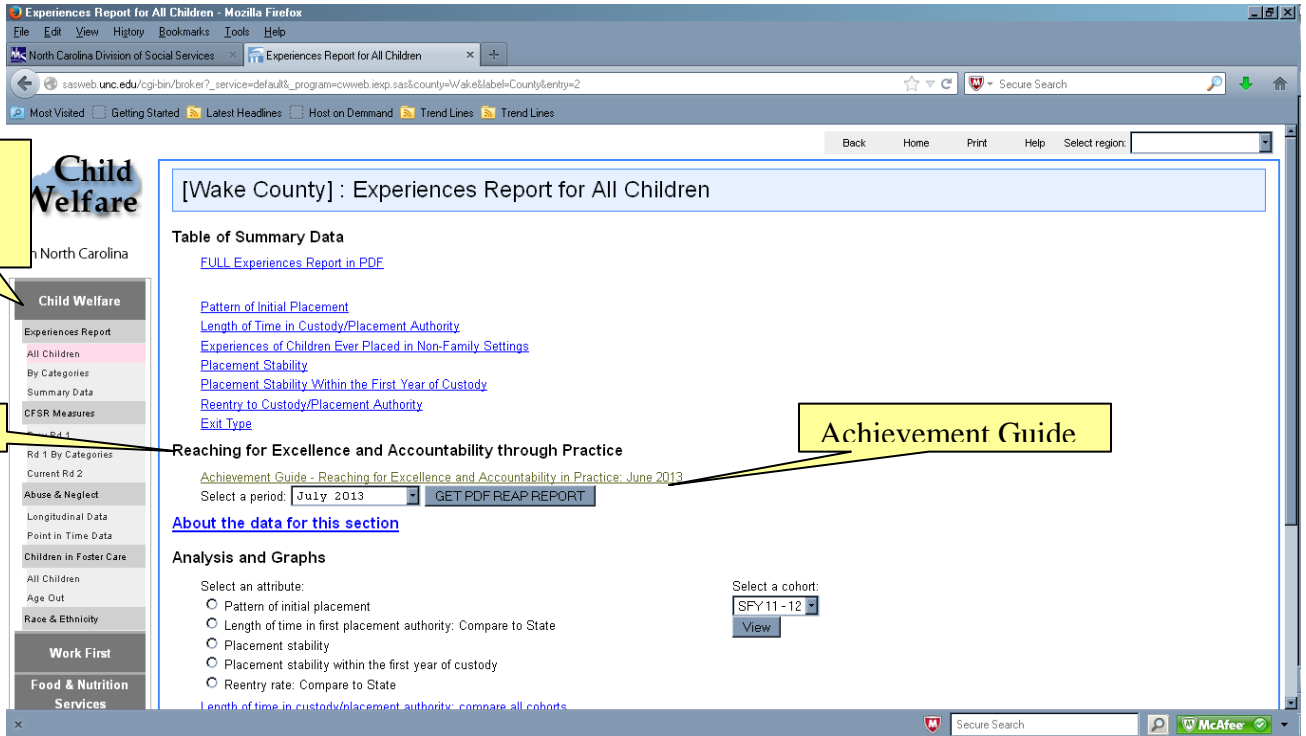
Experiences Report for All Children - Mozilla Firefox

File Edit View History Bookmarks Tools Help

North Carolina Division of Social Services × Experiences Report for All Children × +

sasweb.unc.edu/cgi-bin/broker?_service=default&_program=cwweb.iexp.sas&county=Wake&label=County&entry=2

Secure Search

Most Visited Getting Started Latest Headlines Host on Demmand Trend Lines Trend Lines

Back Home Print Help Select region:

Child Welfare

n North Carolina

Child Welfare

Experiences Report
All Children
By Categories
Summary Data
CFSR Measures
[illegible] Rd 1
Rd 1 By Categories
Current Rd 2
Abuse & Neglect
Longitudinal Data
Point in Time Data
Children in Foster Care
All Children
Age Out
Race & Ethnicity

Work First

Food & Nutrition Services

[Wake County] : Experiences Report for All Children

Table of Summary Data

FULL Experiences Report in PDF

Pattern of Initial Placement
Length of Time in Custody/Placement Authority
Experiences of Children Ever Placed in Non-Family Settings
Placement Stability
Placement Stability Within the First Year of Custody
Reentry to Custody/Placement Authority
Exit Type

Reaching for Excellence and Accountability through Practice

Achievement Guide

Achievement Guide - Reaching for Excellence and Accountability in Practice: June 2013
Select a period: July 2013 GET PDF REAP REPORT

About the data for this section

Analysis and Graphs

Select an attribute:
Pattern of initial placement
Length of time in first placement authority: Compare to State
Placement stability
Placement stability within the first year of custody
Reentry rate: Compare to State

Select a cohort:
SFY 11 - 12
View

Length of time in custody/placement authority: compare all cohorts

Secure Search McAfee